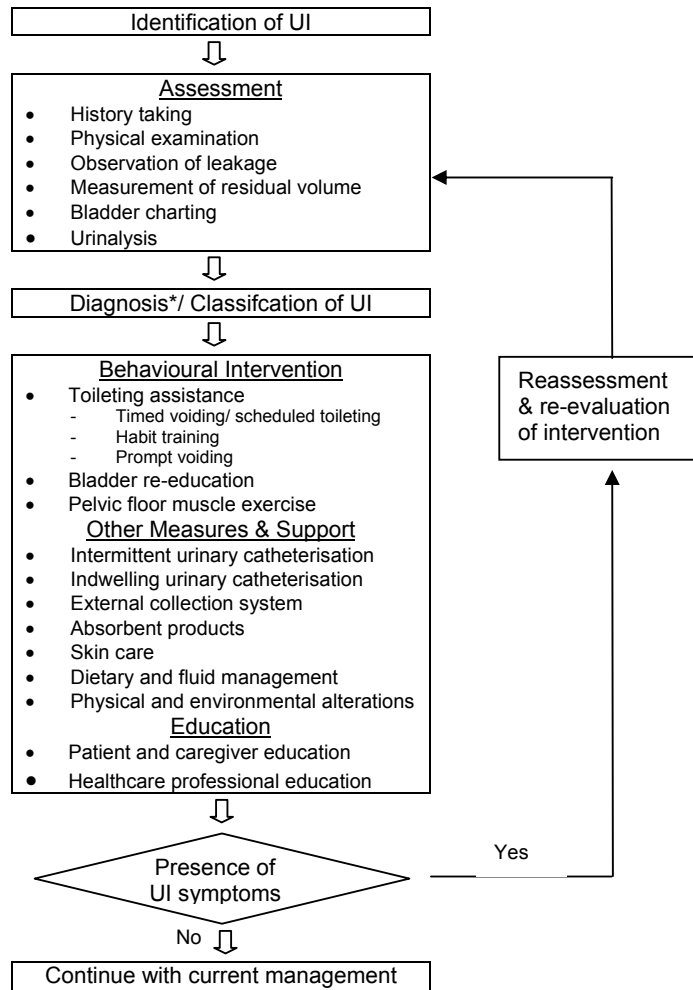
Identification of UI

Assessment

- History taking
- Physical examination
- Observation of leakage
- Measurement of residual volume
- Bladder charting
- Urinalysis

Diagnosis*/ Classifcation of UI

Behavioural Intervention

- Toileting assistance
  - Timed voiding/ scheduled toileting
  - Habit training
  - Prompt voiding
- Bladder re-education
- Pelvic floor muscle exercise

Other Measures & Support

- Intermittent urinary catheterisation
- Indwelling urinary catheterisation
- External collection system
- Absorbent products
- Skin care
- Dietary and fluid management
- Physical and environmental alterations

Education

- Patient and caregiver education
- Healthcare professional education

Reassessment & re-evaluation of intervention

Presence of UI symptoms

Yes

No

Continue with current management